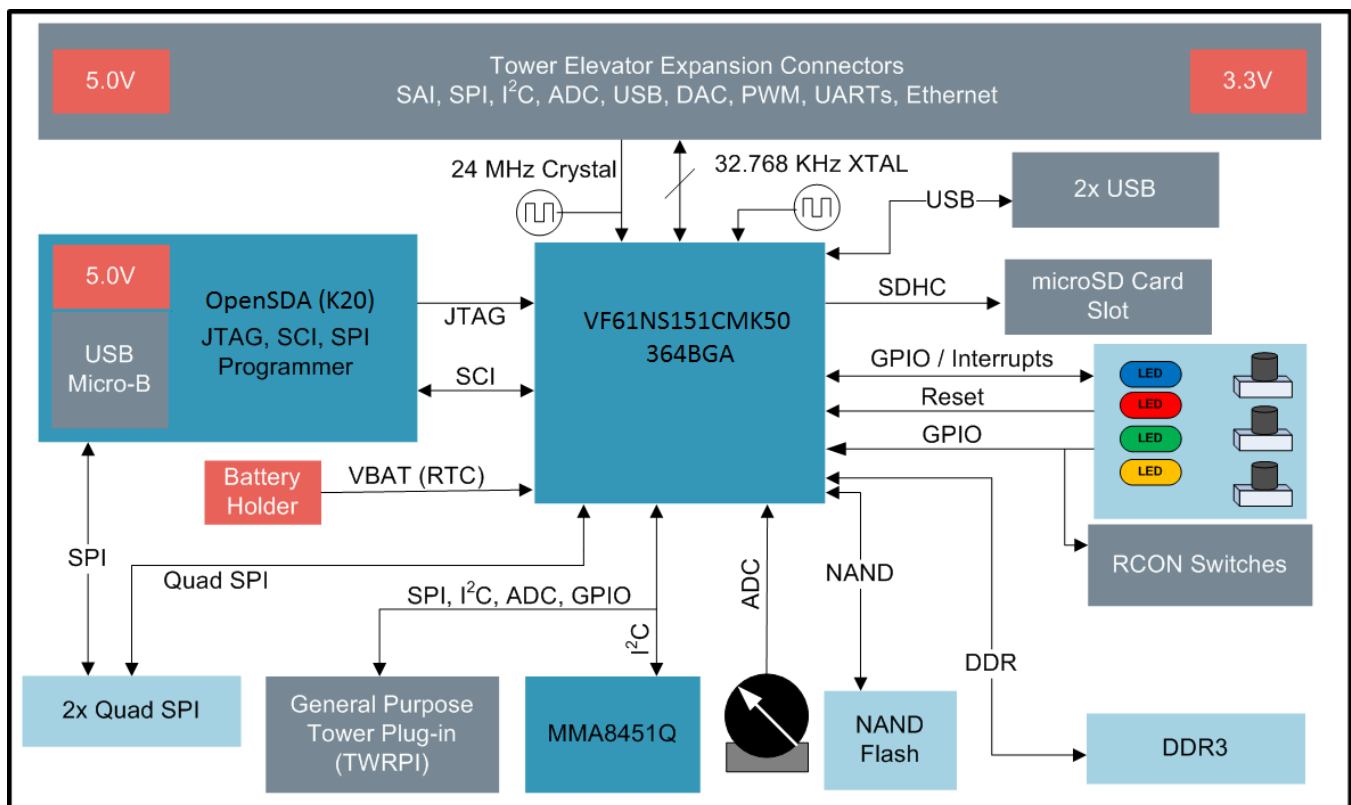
5.0V

Tower Elevator Expansion Connectors
SAI, SPI, I$^2$C, ADC, USB, DAC, PWM, UARTs, Ethernet

3.3V

24 MHz Crystal

32.768 KHz XTAL

USB

2x USB

5.0V

USB Micro-B

OpenSDA (K20)
JTAG, SCI, SPI Programmer

JTAG

SCI

VF61NS151CMK50
364BGA

SDHC

microSD Card Slot

GPIO / Interrupts

Reset

GPIO

LED

LED

LED

LED

Battery Holder

VBAT (RTC)

RCON Switches

SPI

Quad SPI

SPI, I$^2$C, ADC, GPIO

I$^2$C

ADC

NAND

DDR

2x Quad SPI

General Purpose Tower Plug-in (TWRPI)

MMA8451Q

NAND Flash

DDR3